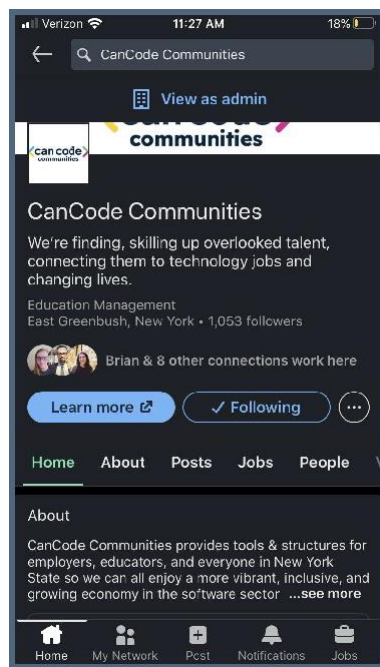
Verizon 11:27 AM 18%

CanCode Communities

View as admin

communities

<can code> communities

CanCode Communities

We're finding, skilling up overlooked talent, connecting them to technology jobs and changing lives.

Education Management
East Greenbush, New York • 1,053 followers

Brian & 8 other connections work here

Learn more

✓ Following

Home About Posts Jobs People

About

CanCode Communities provides tools & structures for employers, educators, and everyone in New York State so we can all enjoy a more vibrant, inclusive, and growing economy in the software sector ...see more

Home My Network Post Notifications Jobs